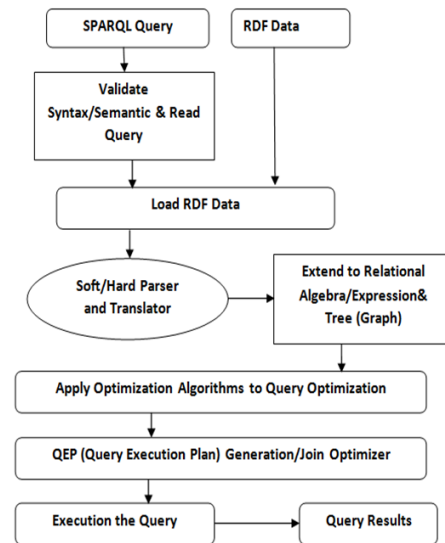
SPARQL Query

RDF Data

Validate Syntax/Semantic & Read Query

Load RDF Data

Soft/Hard Parser and Translator

Extend to Relational Algebra/Expression& Tree (Graph)

Apply Optimization Algorithms to Query Optimization

QEP (Query Execution Plan) Generation/Join Optimizer

Execution the Query

Query Results